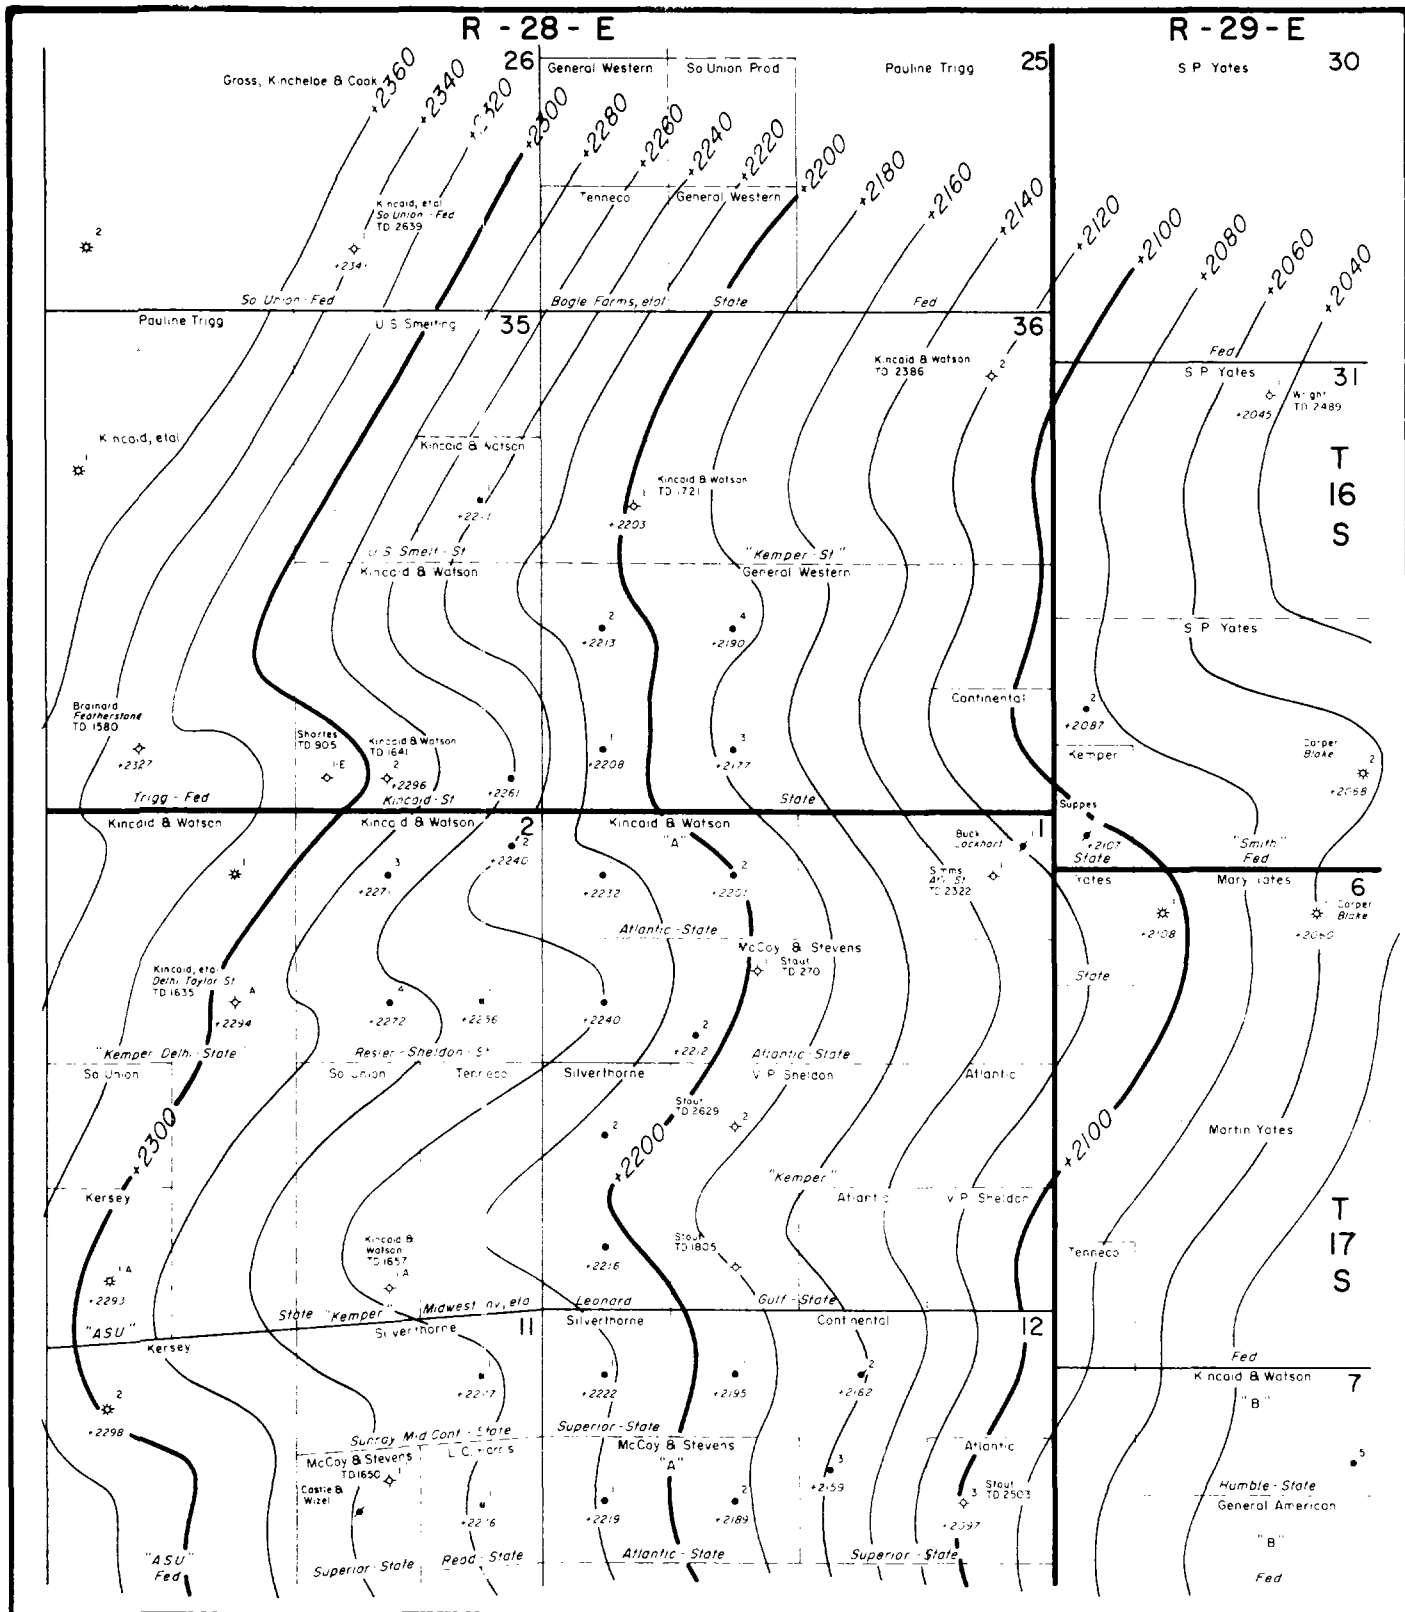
R - 28 - E

R - 29 - E

26

General Western

So Union Prod

Pauline Trigg

25

S P Yates

30

Gross, Kincheloe & Cook

+2360

+2340

+2320

+2300

+2280

+2260

+2240

+2220

+2200

+2180

+2160

+2140

+2120

+2100

+2080

+2060

+2040

Kincaid, etal So Union - Fed TD 2639

+2341

Tenneco

General Western

So Union - Fed

Bogle Farms, etal

State

Fed

Pauline Trigg

U S Smelting

35

36

Kincaid & Watson TD 2386

Fed

S P Yates

31

Wright TD 2489

+2045

Kincaid, etal

Kincaid & Watson

Kincaid & Watson TD 1721

+2203

T 16 S

U S Smelt - St

Kincaid & Watson

"Kemper St"

General Western

+2213

+2190

S P Yates

Continental

+2087

Kemper

Carper Blake

+2068

Brainard Featherstone TD 1580

+2327

Shortes TD 905

Kincaid & Watson TD 1641

+2296

+2261

+2208

+2177

Trigg - Fed

Kincaid - St

State

Suppes

Kincaid & Watson

Kincaid & Watson

2

Kincaid & Watson

"A"

Buck Lockhart

1

+2107

State

"Smith" Fed

Yates

Mary Yates

6

+2240

+2271

+2232

+2201

Simms Atl St TD 2322

+2108

Carper Blake

+2060

Atlantic - State

McCoy & Stevens

Stout TD 270

Kincaid, etal Delhi Taylor St TD 1635

+2294

+2272

+2256

+2240

+2212

State

"Kemper Delhi - State"

Rester - Sheldon - St

Atlantic - State

So Union

So Union

Tenneco

Silverthorne

V P Sheldon

Atlantic

+2300

Stout TD 2629

Martin Yates

+2200

"Kemper"

Atlantic

V P Sheldon

+2100

Kersey

Stout TD 1805

+2216

Kincaid & Watson TD 1657

Tenneco

+2293

T 17 S

State "Kemper"

Midwest nv, etal

Leonard

Gulf - State

"ASU"

Silverthorne

11

Silverthorne

Continental

12

Kersey

Fed

Kincaid & Watson

"B"

7

+2217

+2222

+2195

+2162

+2298

Sunray Mid Cont - State

Superior - State

Atlantic

McCoy & Stevens TD 1650

L C Harris

McCoy & Stevens

"A"

+2159

Stout TD 2503

Humble - State

General American

Castle & Wizel

+2216

+2219

+2189

+2397

"B"

"ASU" Fed

Superior - State

Read - State

Atlantic - State

Superior - State

Fed